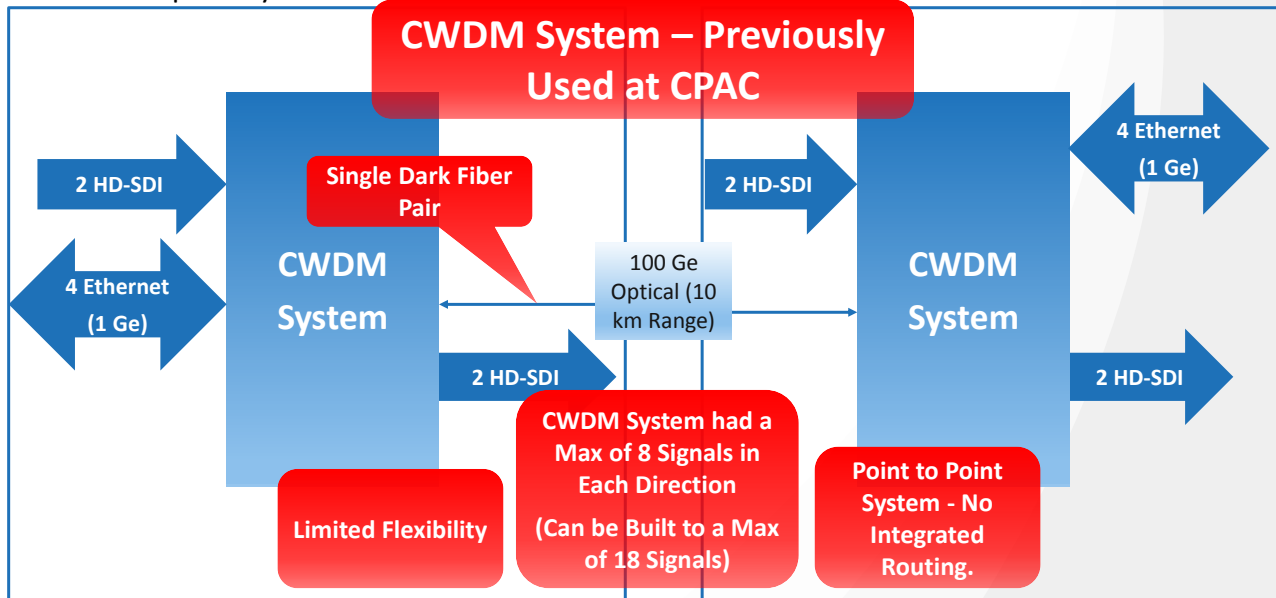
CWDM System – Previously Used at CPAC

2 HD-SDI

Single Dark Fiber Pair

4 Ethernet (1 Ge)

CWDM System

100 Ge Optical (10 km Range)

2 HD-SDI

2 HD-SDI

4 Ethernet (1 Ge)

CWDM System

2 HD-SDI

Limited Flexibility

CWDM System had a Max of 8 Signals in Each Direction

(Can be Built to a Max of 18 Signals)

Point to Point System - No Integrated Routing.